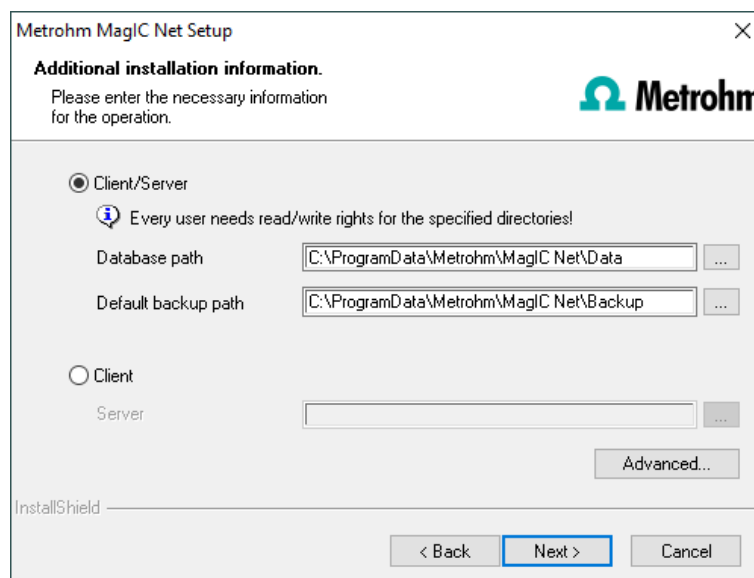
Metrohm MagIC Net Setup

Additional installation information.

Please enter the necessary information for the operation.

Metrohm

Client/Server

Every user needs read/write rights for the specified directories!

Database path C:\ProgramData\Metrohm\MagIC Net\Data ...

Default backup path C:\ProgramData\Metrohm\MagIC Net\Backup ...

Client

Server ...

Advanced...

InstallShield

< Back Next > Cancel